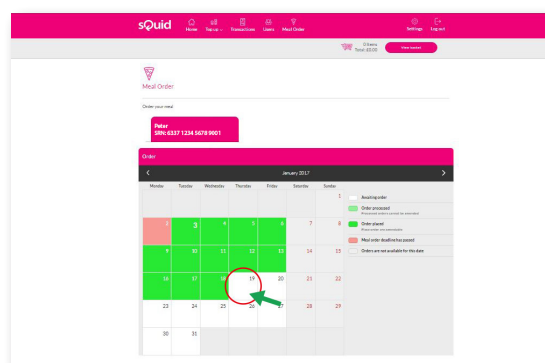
sQuid
Home
Top up
Transactions
Users
Meal Order
Settings
Log out

0 Items
Total: £0.00
View basket

Meal Order

Order your meal

Peter
SRN: 6337 1234 5678 9001

Order

January 2017

| Monday | Tuesday | Wednesday | Thursday | Friday | Saturday | Sunday |
|---|---|---|---|---|---|---|
| | | | | | | 1 |
| 2 | 3 | 4 | 5 | 6 | 7 | 8 |
| 9 | 10 | 11 | 12 | 13 | 14 | 15 |
| 16 | 17 | 18 | 19 | 20 | 21 | 22 |
| 23 | 24 | 25 | 26 | 27 | 28 | 29 |
| 30 | 31 | | | | | |

Awaiting order
Order processed
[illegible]
Order placed
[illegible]
Meal order deadline has passed
Orders are not available for this date